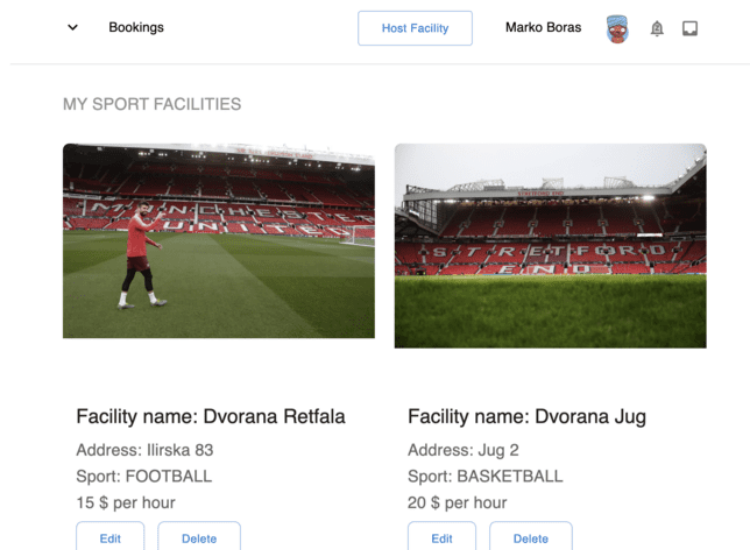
Bookings

Host Facility

Marko Boras

MY SPORT FACILITIES

MANCHESTER UNITED

STRETFORD END

Facility name: Dvorana Retfala

Address: Ilirska 83

Sport: FOOTBALL

15 $ per hour

Edit

Delete

Facility name: Dvorana Jug

Address: Jug 2

Sport: BASKETBALL

20 $ per hour

Edit

Delete